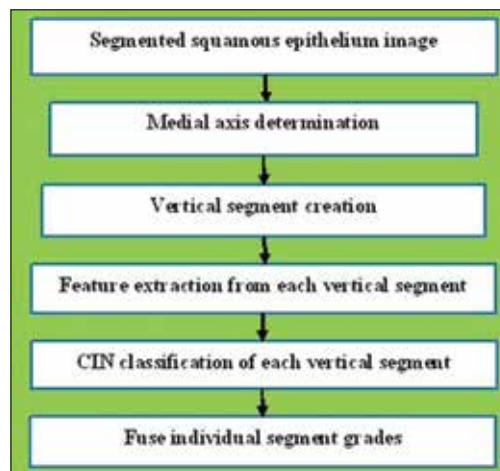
Segmented squamous epithelium image

Medial axis determination

Vertical segment creation

Feature extraction from each vertical segment

CIN classification of each vertical segment

Fuse individual segment grades